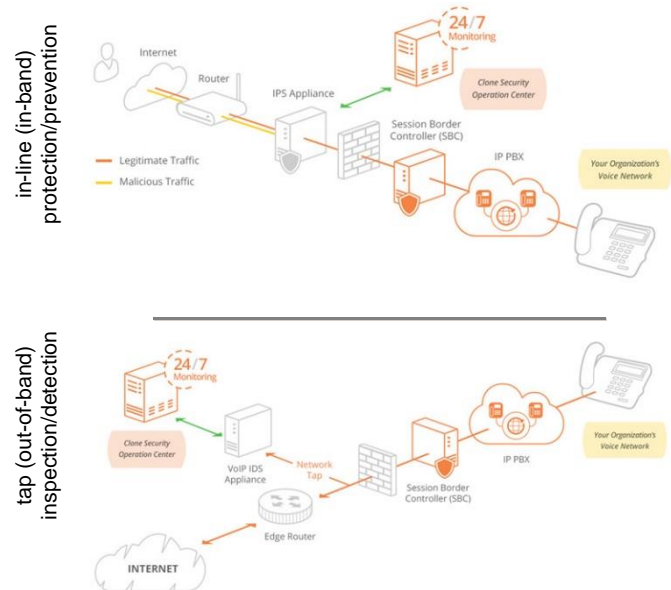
in-line (in-band)
protection/prevention

Internet

Router

IPS Appliance

24/7
Monitoring

Clone Security
Operation Center

Session Border
Controller (SBC)

IP PBX

Your Organization's
Voice Network

Legitimate Traffic

Malicious Traffic

tap (out-of-band)
inspection/detection

24/7
Monitoring

Clone Security
Operation Center

VoIP IDS
Appliance

Network
Tap

Session Border
Controller (SBC)

IP PBX

Your Organization's
Voice Network

Edge Router

INTERNET